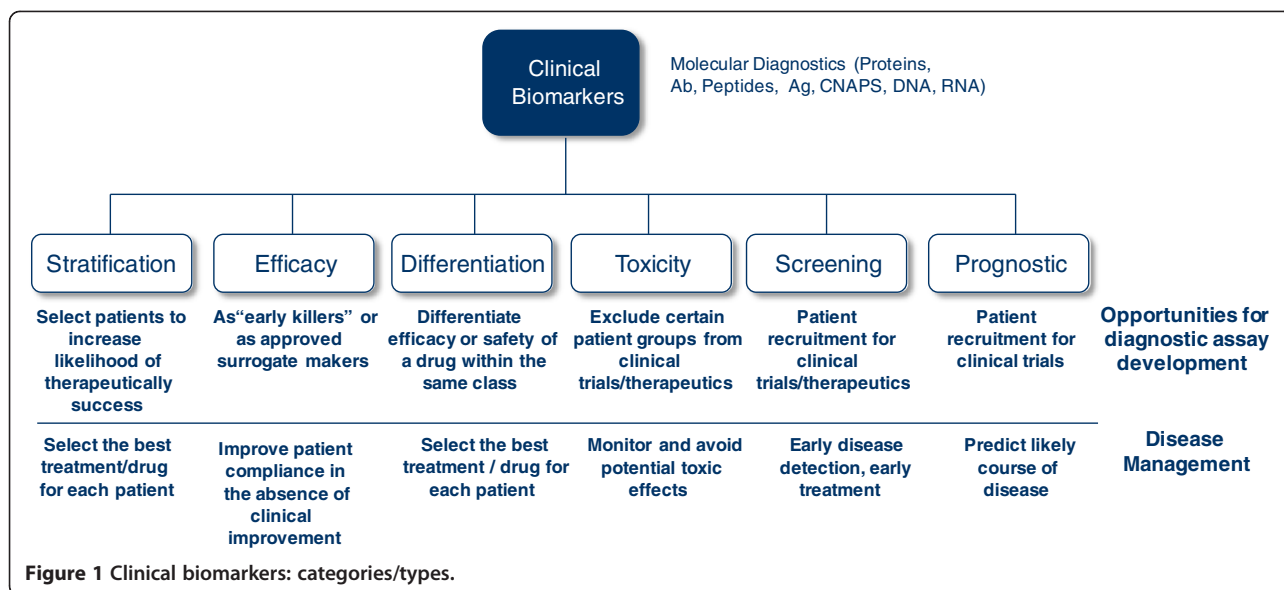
Clinical Biomarkers

Molecular Diagnostics (Proteins, Ab, Peptides, Ag, CNAPS, DNA, RNA)

Stratification

Efficacy

Differentiation

Toxicity

Screening

Prognostic

Select patients to increase likelihood of therapeutically success

As"early killers" or as approved surrogate makers

Differentiate efficacy or safety of a drug within the same class

Exclude certain patient groups from clinical trials/therapeutics

Patient recruitment for clinical trials/therapeutics

Patient recruitment for clinical trials

Opportunities for diagnostic assay development

Select the best treatment/drug for each patient

Improve patient compliance in the absence of clinical improvement

Select the best treatment / drug for each patient

Monitor and avoid potential toxic effects

Early disease detection, early treatment

Predict likely course of disease

Disease Management

Figure 1 Clinical biomarkers: categories/types.